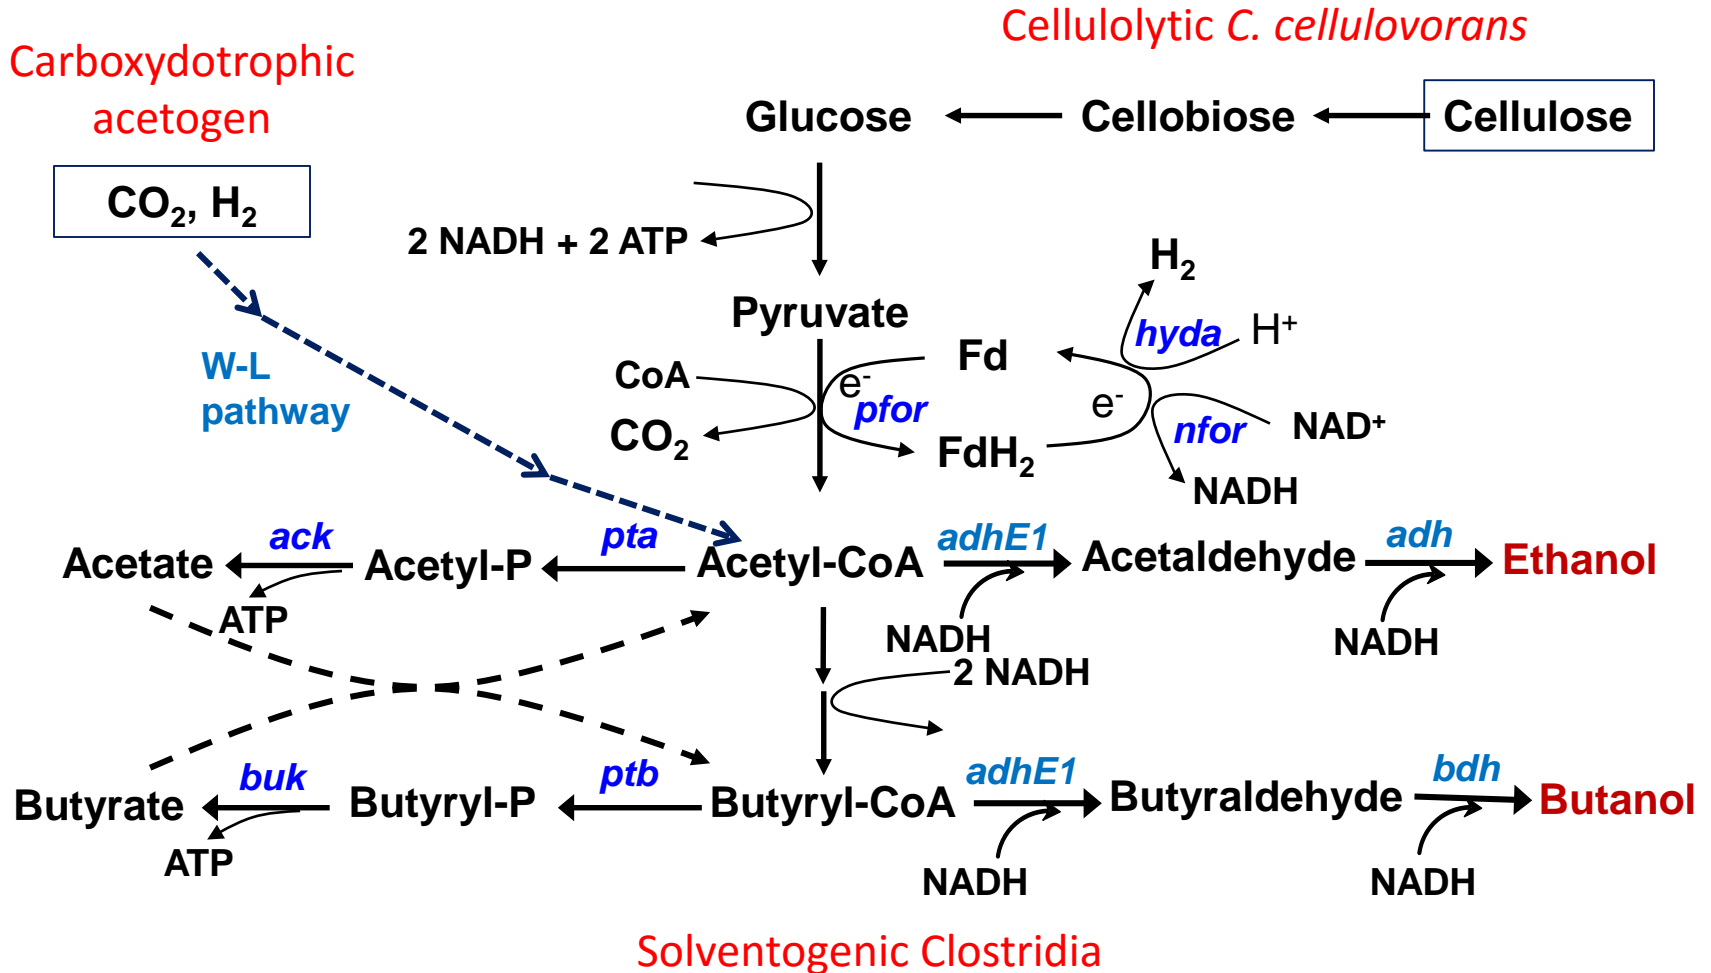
Carboxydotrophic acetogen

Cellulolytic C. cellulovorans

Glucose

Cellobiose

Cellulose

$CO_2$, $H_2$

2 NADH + 2 ATP

$H_2$

Pyruvate

hyda

$H^+$

W-L pathway

CoA

Fd

e-

$e^-$

pfor

$CO_2$

$FdH_2$

nfor

$NAD^+$

NADH

ack

pta

adhE1

adh

Acetate

Acetyl-P

Acetyl-CoA

Acetaldehyde

Ethanol

ATP

NADH

NADH

2 NADH

buk

ptb

adhE1

bdh

Butyrate

Butyryl-P

Butyryl-CoA

Butyraldehyde

Butanol

ATP

NADH

NADH

Solventogenic Clostridia